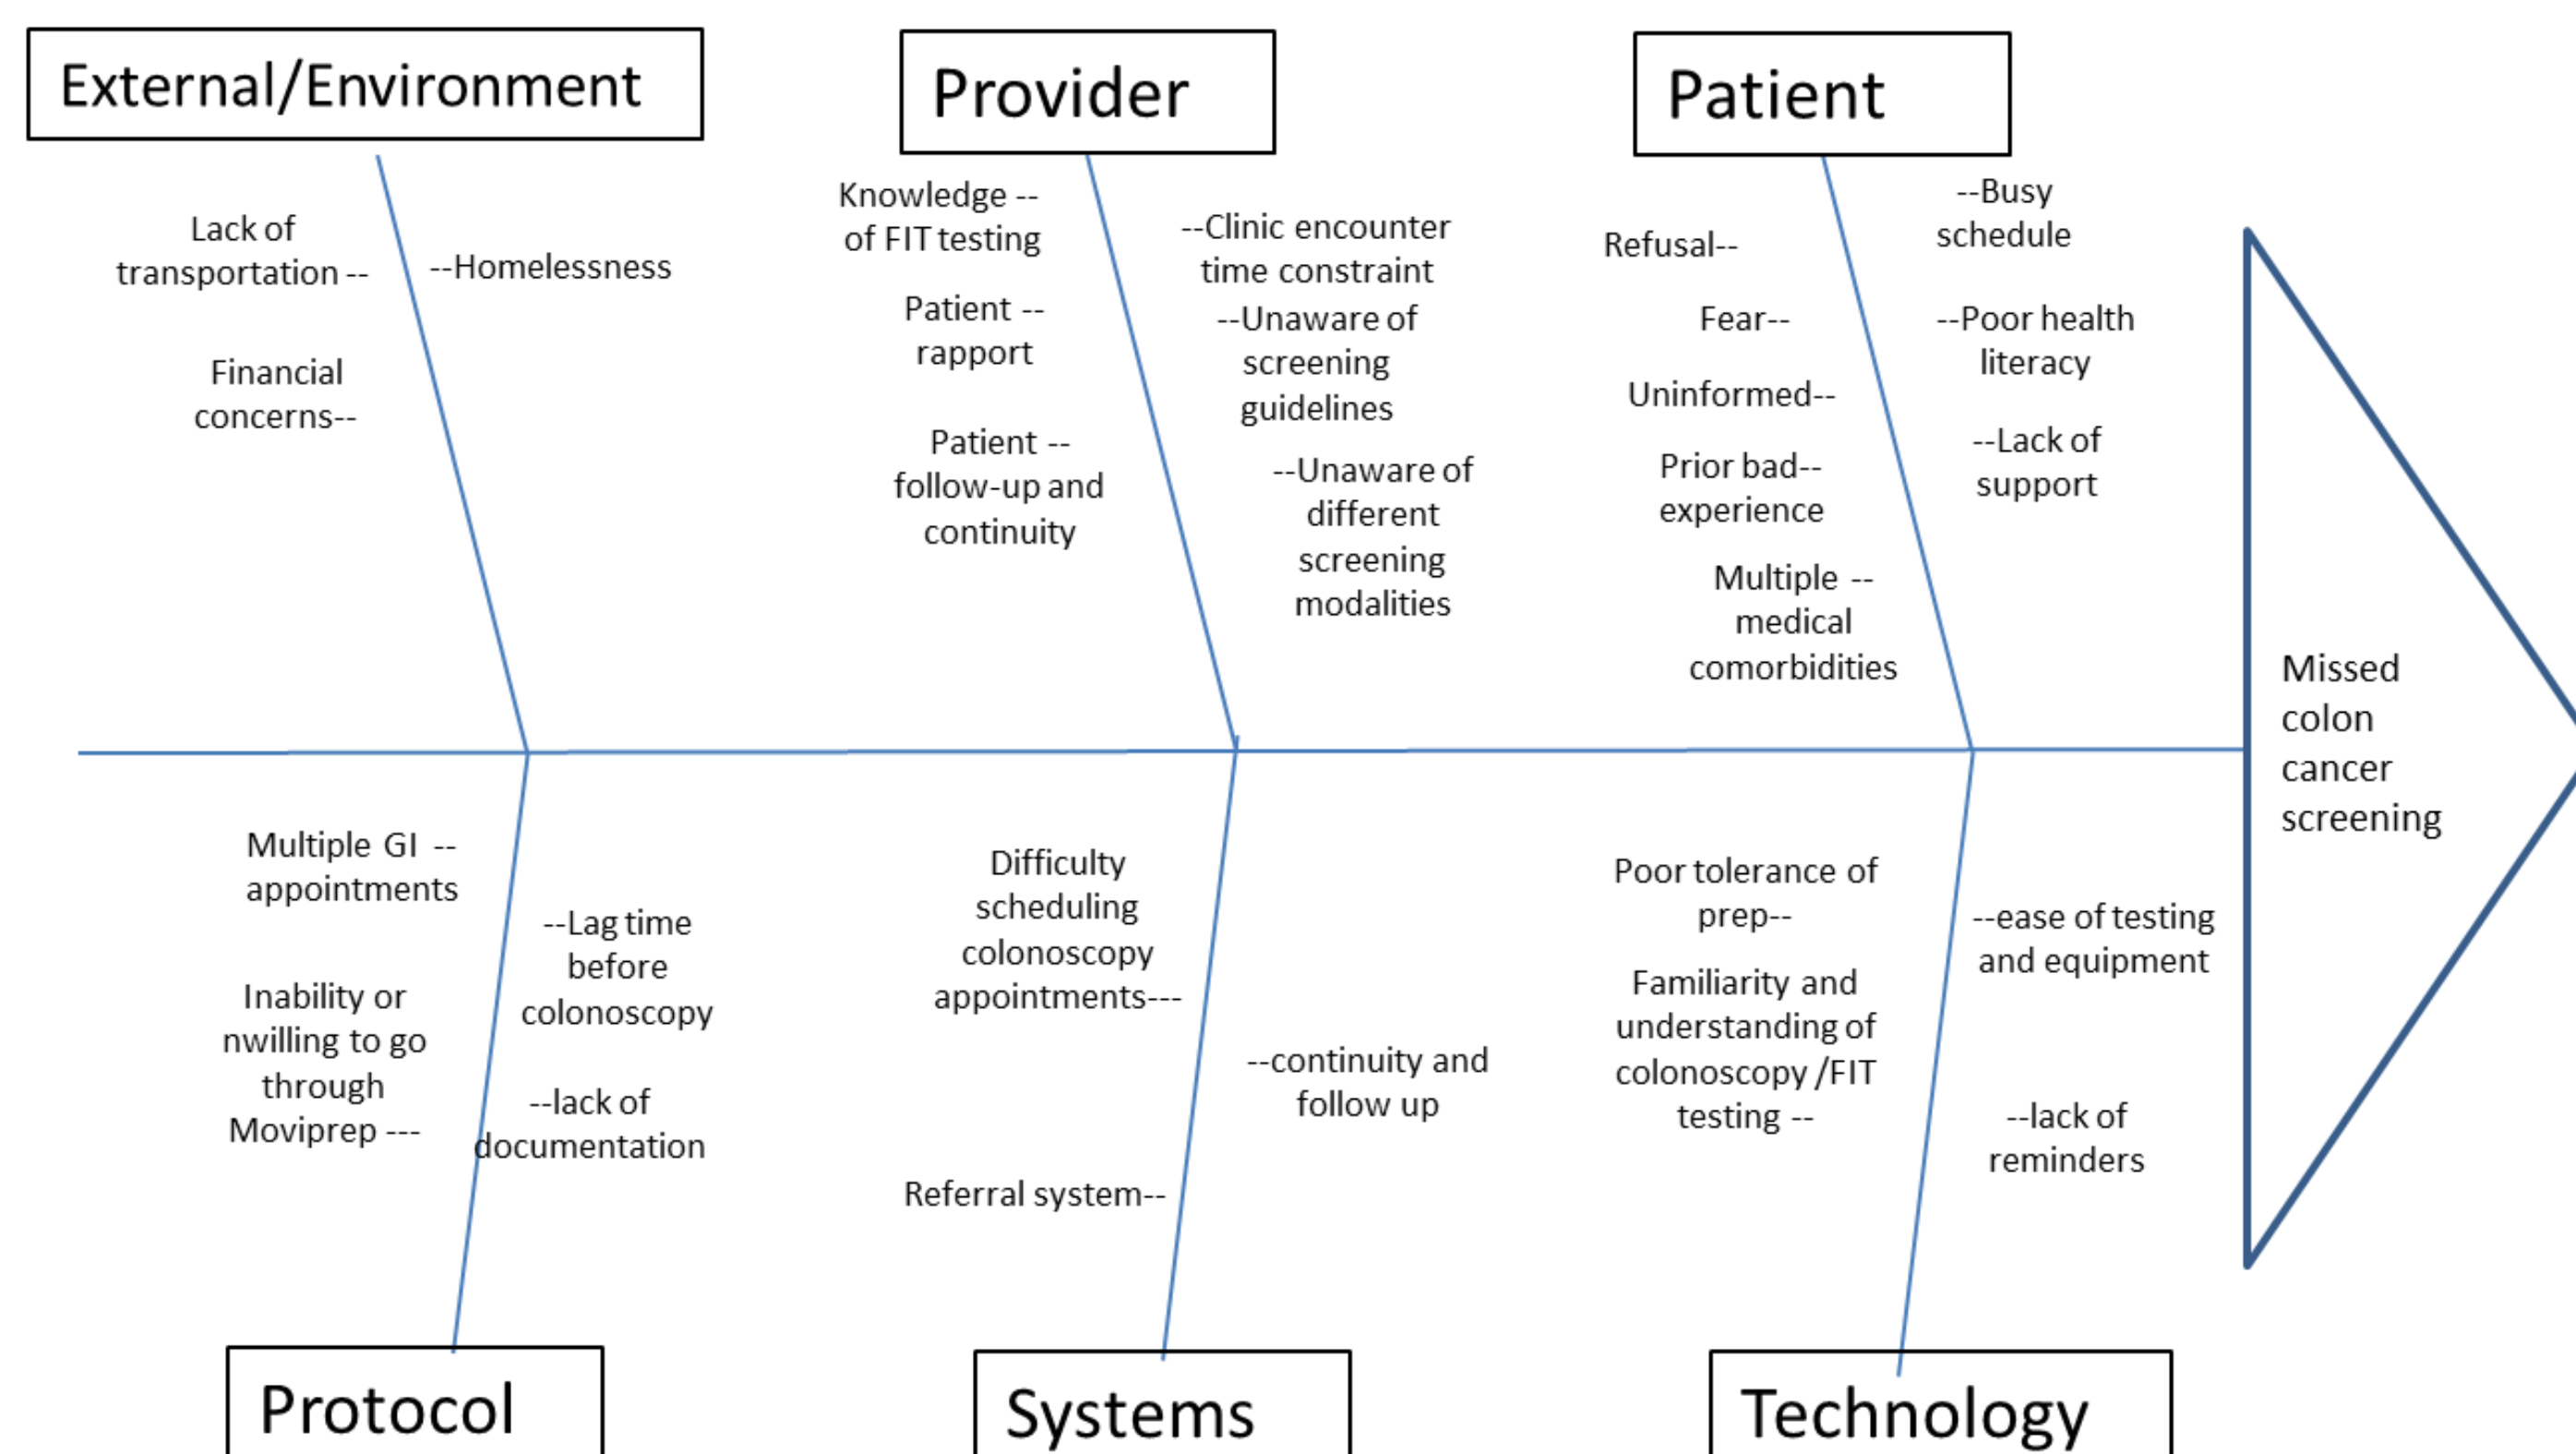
External/Environment

Lack of transportation --

Financial concerns--

--Homelessness

Provider

Knowledge -- of FIT testing

Patient -- rapport

Patient -- follow-up and continuity

--Clinic encounter time constraint

--Unaware of screening guidelines

--Unaware of different screening modalities

Patient

Refusal--

Fear--

Uninformed--

Prior bad-- experience

Multiple -- medical comorbidities

--Busy schedule

--Poor health literacy

--Lack of support

Missed colon cancer screening

Multiple GI -- appointments

Inability or nwilling to go through Moviprep ---

--Lag time before colonoscopy

--lack of documentation

Difficulty scheduling colonoscopy appointments---

Referral system--

--continuity and follow up

Poor tolerance of prep--

Familiarity and understanding of colonoscopy /FIT testing --

--ease of testing and equipment

--lack of reminders

Protocol

Systems

Technology